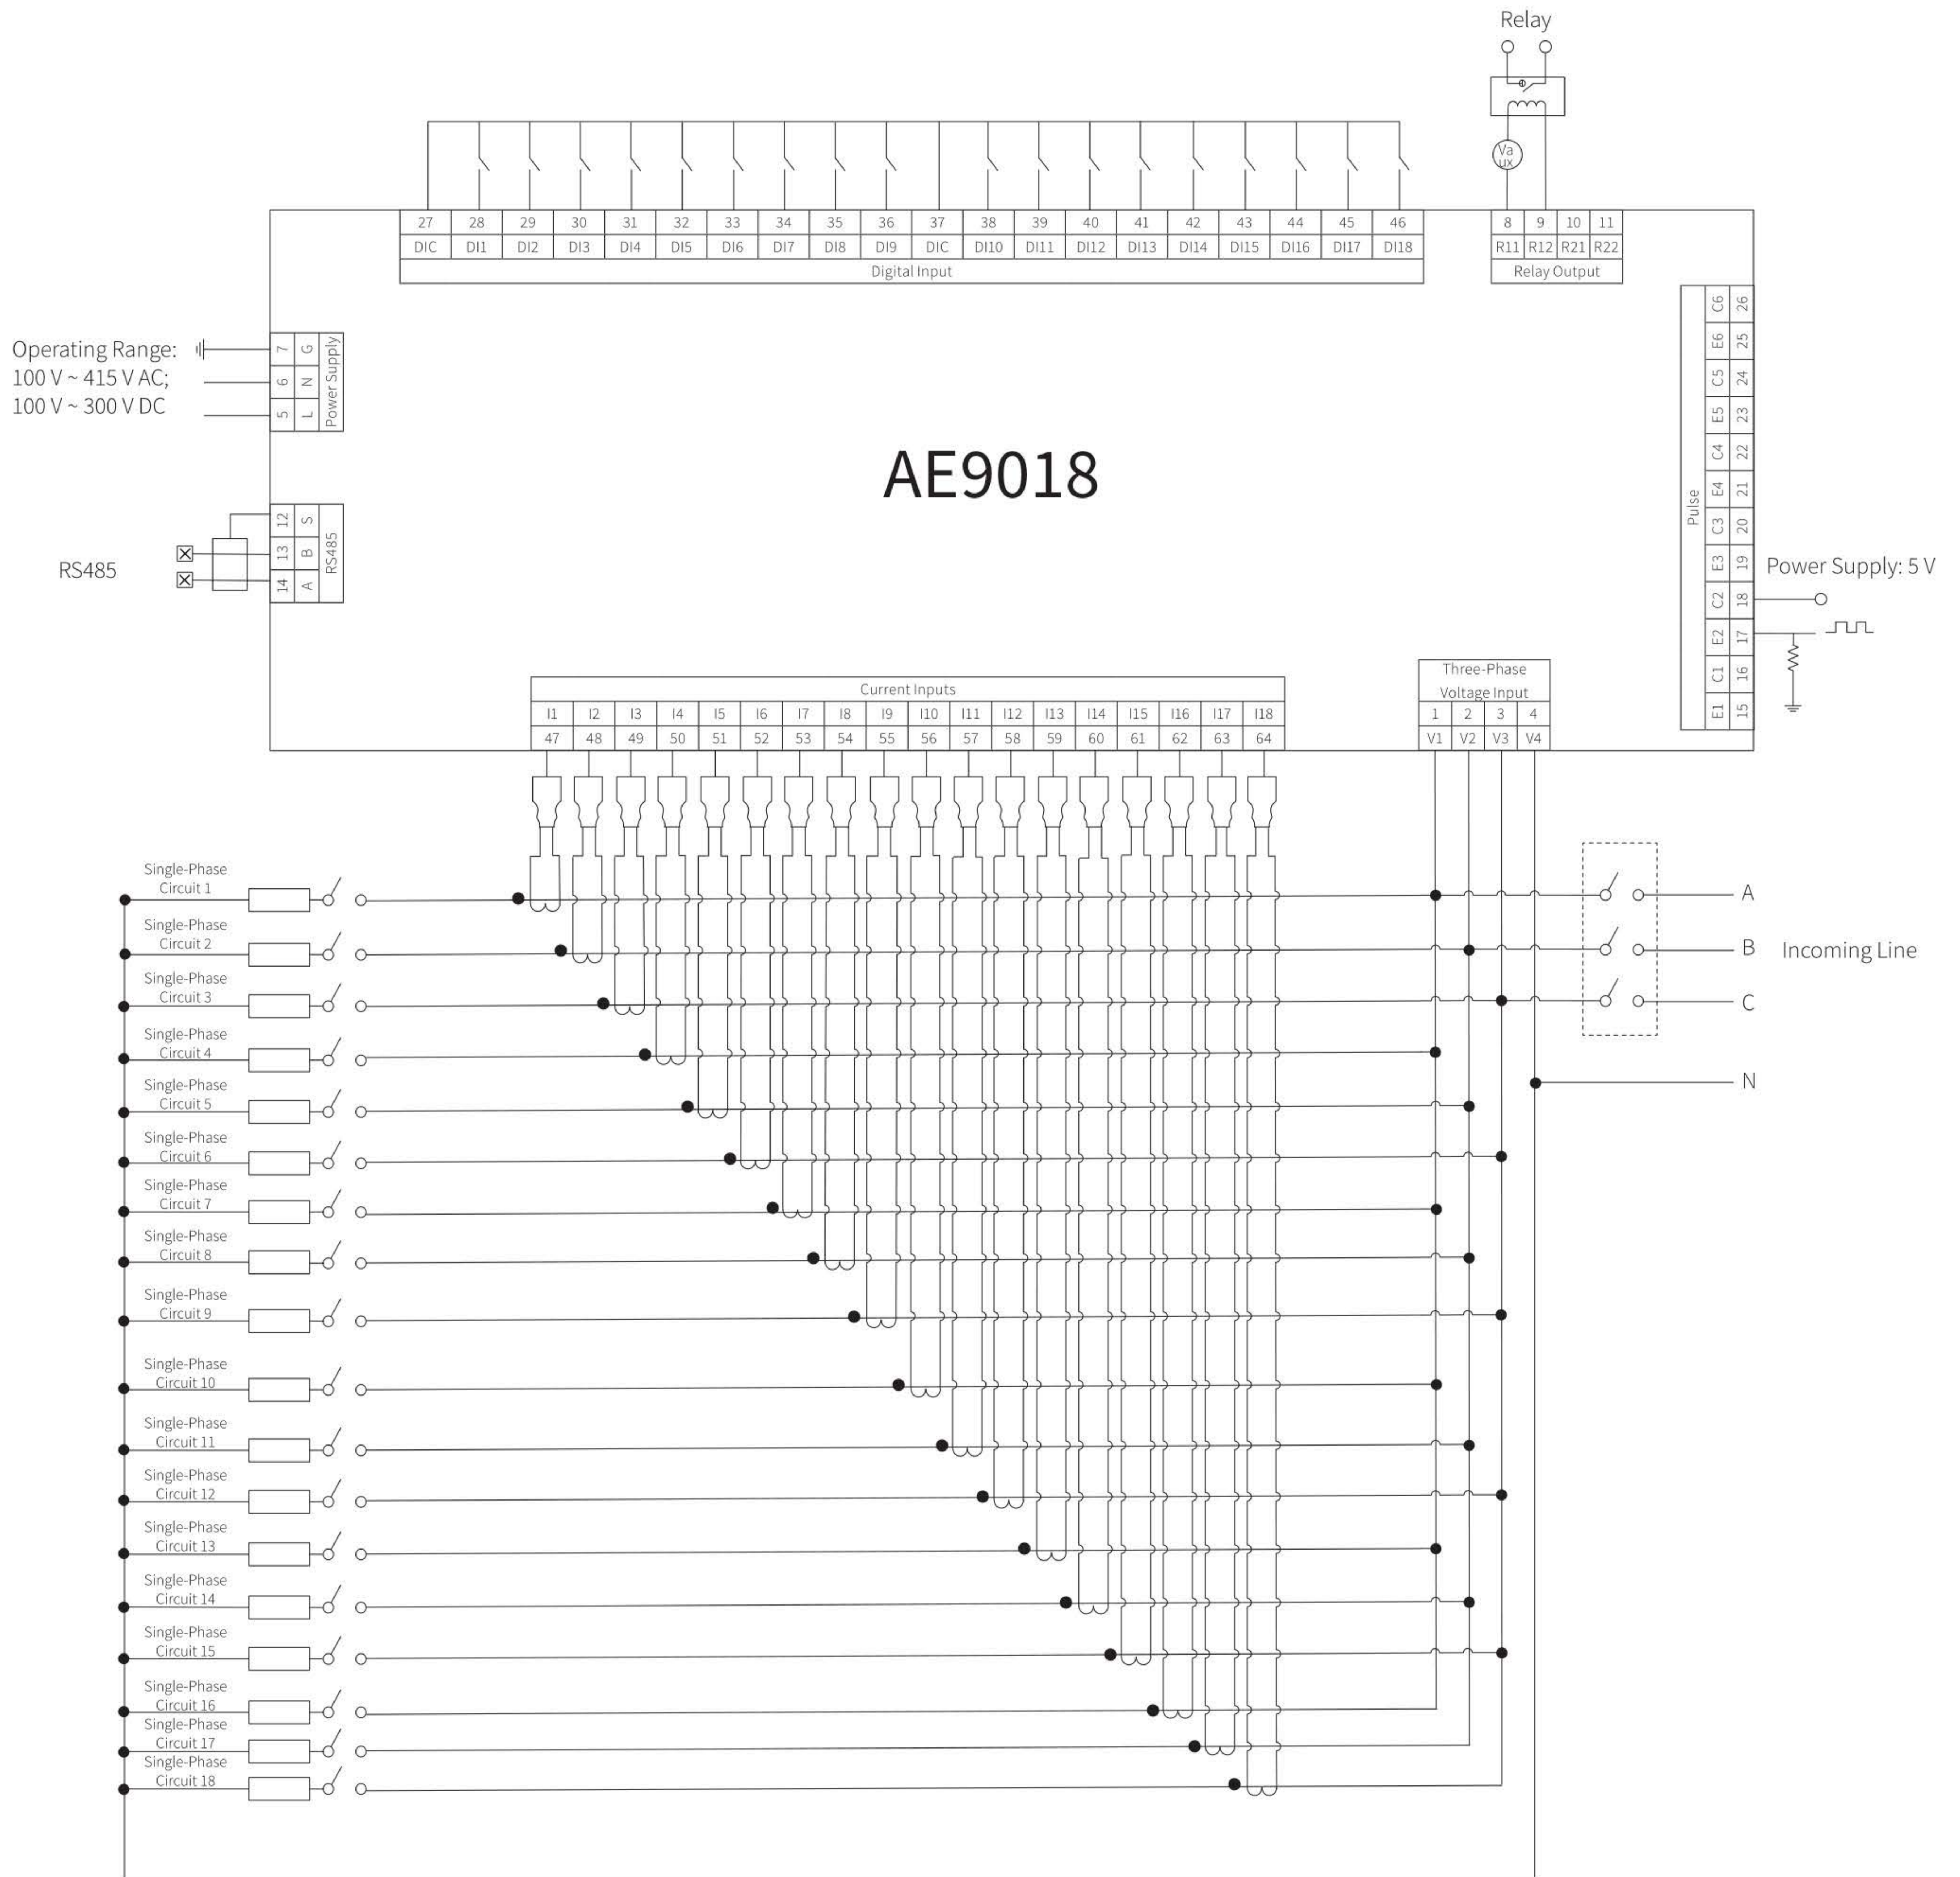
Relay

Vaux

| 27 | 28 | 29 | 30 | 31 | 32 | 33 | 34 | 35 | 36 | 37 | 38 | 39 | 40 | 41 | 42 | 43 | 44 | 45 | 46 |
|---|---|---|---|---|---|---|---|---|---|---|---|---|---|---|---|---|---|---|---|
| DIC | DI1 | DI2 | DI3 | DI4 | DI5 | DI6 | DI7 | DI8 | DI9 | DIC | DI10 | DI11 | DI12 | DI13 | DI14 | DI15 | DI16 | DI17 | DI18 |

Digital Input

| 8 | 9 | 10 | 11 |
|---|---|---|---|
| R11 | R12 | R21 | R22 |

Relay Output

Operating Range:
100 V ~ 415 V AC;
100 V ~ 300 V DC

7 G
6 N
5 L
Power Supply

AE9018

RS485

12 S
13 B
14 A
RS485

Pulse
C6 26
E6 25
C5 24
E5 23
C4 22
E4 21
C3 20
E3 19
C2 18
E2 17
C1 16
E1 15

Power Supply: 5 V

Current Inputs

| I1 | I2 | I3 | I4 | I5 | I6 | I7 | I8 | I9 | I10 | I11 | I12 | I13 | I14 | I15 | I16 | I17 | I18 |
|---|---|---|---|---|---|---|---|---|---|---|---|---|---|---|---|---|---|
| 47 | 48 | 49 | 50 | 51 | 52 | 53 | 54 | 55 | 56 | 57 | 58 | 59 | 60 | 61 | 62 | 63 | 64 |

Three-Phase Voltage Input

| 1 | 2 | 3 | 4 |
|---|---|---|---|
| V1 | V2 | V3 | V4 |

Single-Phase Circuit 1
Single-Phase Circuit 2
Single-Phase Circuit 3
Single-Phase Circuit 4
Single-Phase Circuit 5
Single-Phase Circuit 6
Single-Phase Circuit 7
Single-Phase Circuit 8
Single-Phase Circuit 9
Single-Phase Circuit 10
Single-Phase Circuit 11
Single-Phase Circuit 12
Single-Phase Circuit 13
Single-Phase Circuit 14
Single-Phase Circuit 15
Single-Phase Circuit 16
Single-Phase Circuit 17
Single-Phase Circuit 18

A
B
C
N
Incoming Line